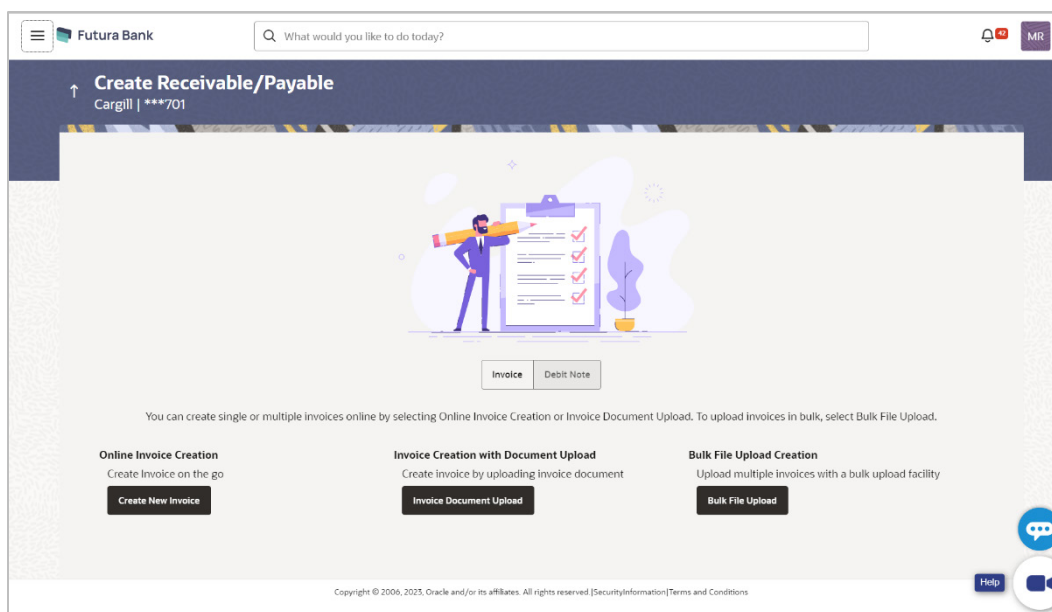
Futura Bank

What would you like to do today?

42

MR

Create Receivable/Payable

Cargill | ***701

Invoice

Debit Note

You can create single or multiple invoices online by selecting Online Invoice Creation or Invoice Document Upload. To upload invoices in bulk, select Bulk File Upload.

Online Invoice Creation

Create Invoice on the go

Create New Invoice

Invoice Creation with Document Upload

Create invoice by uploading invoice document

Invoice Document Upload

Bulk File Upload Creation

Upload multiple invoices with a bulk upload facility

Bulk File Upload

Help

Copyright © 2006, 2023, Oracle and/or its affiliates. All rights reserved.|SecurityInformation|Terms and Conditions